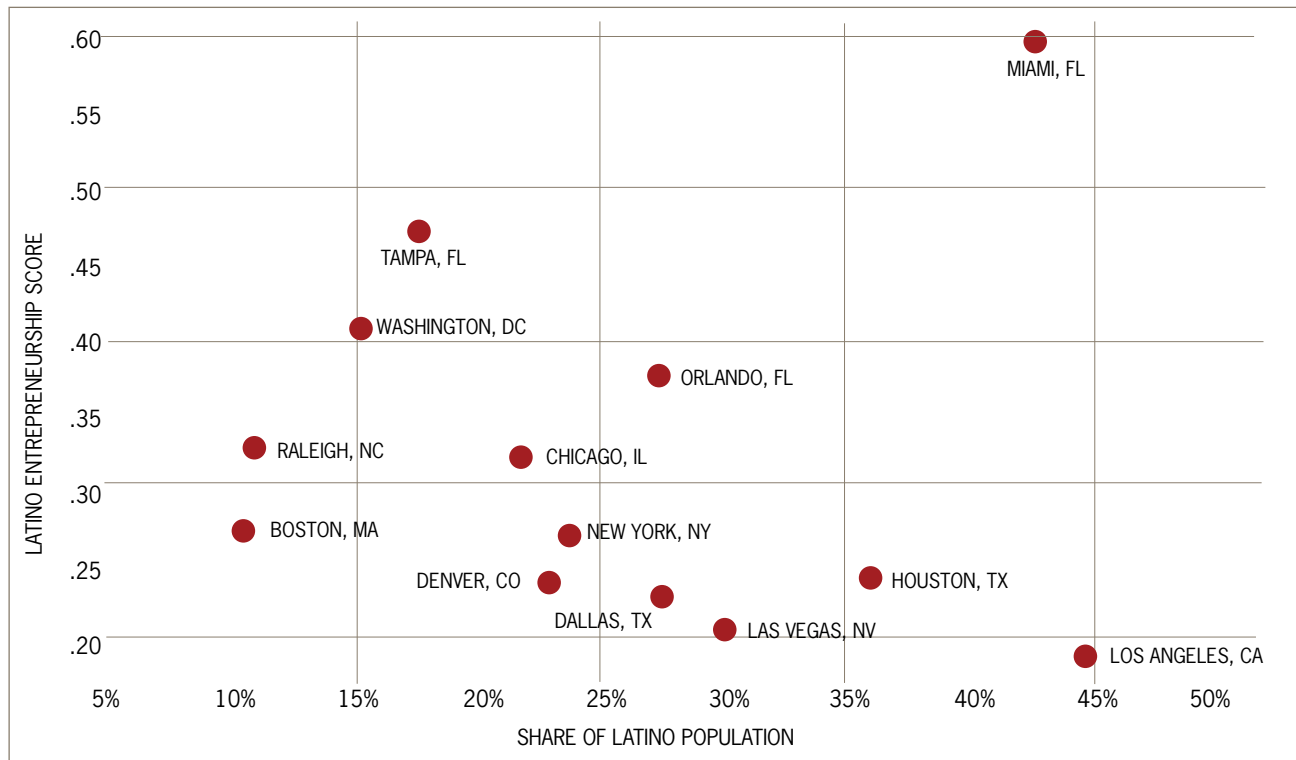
.60
.55
.50
.45
.40
.35
.30
.25
.20

LATINO ENTREPRENEURSHIP SCORE

MIAMI, FL
TAMPA, FL
WASHINGTON, DC
ORLANDO, FL
RALEIGH, NC
CHICAGO, IL
BOSTON, MA
NEW YORK, NY
DENVER, CO
HOUSTON, TX
DALLAS, TX
LAS VEGAS, NV
LOS ANGELES, CA

5%
10%
15%
20%
25%
30%
35%
40%
45%
50%

SHARE OF LATINO POPULATION